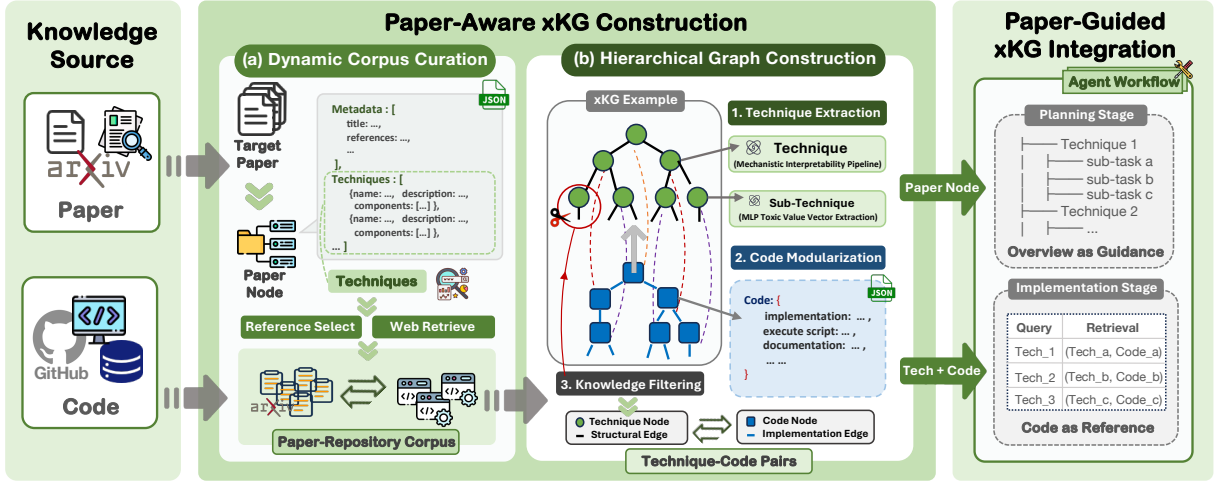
Knowledge Source

arXiv

Paper

GitHub

Code

Paper-Aware xKG Construction

(a) Dynamic Corpus Curation

Target Paper

JSON

Metadata : [
title: ...,
references: ...,
...
],
Techniques : [
{name: ..., description: ...,
components: [...] },
{name: ..., description: ...,
components: [...] },
... ]

Paper Node

Techniques

Reference Select

Web Retrieve

arXiv

Paper-Repository Corpus

(b) Hierarchical Graph Construction

xKG Example

1. Technique Extraction

Technique
(Mechanistic Interpretability Pipeline)

Sub-Technique
(MLP Toxic Value Vector Extraction)

2. Code Modularization

JSON

Code: {
implementation: ... ,
execute script: ... ,
documentation: ... ,
... ...
}

3. Knowledge Filtering

Technique Node
Structural Edge

Code Node
Implementation Edge

Technique-Code Pairs

Paper-Guided xKG Integration

Agent Workflow

Paper Node

Planning Stage

Technique 1
sub-task a
sub-task b
sub-task c
Technique 2
...

Overview as Guidance

Tech + Code

Implementation Stage

| Query | Retrieval |
|---|---|
| Tech_1 | (Tech_a, Code_a) |
| Tech_2 | (Tech_b, Code_b) |
| Tech_3 | (Tech_c, Code_c) |

Code as Reference